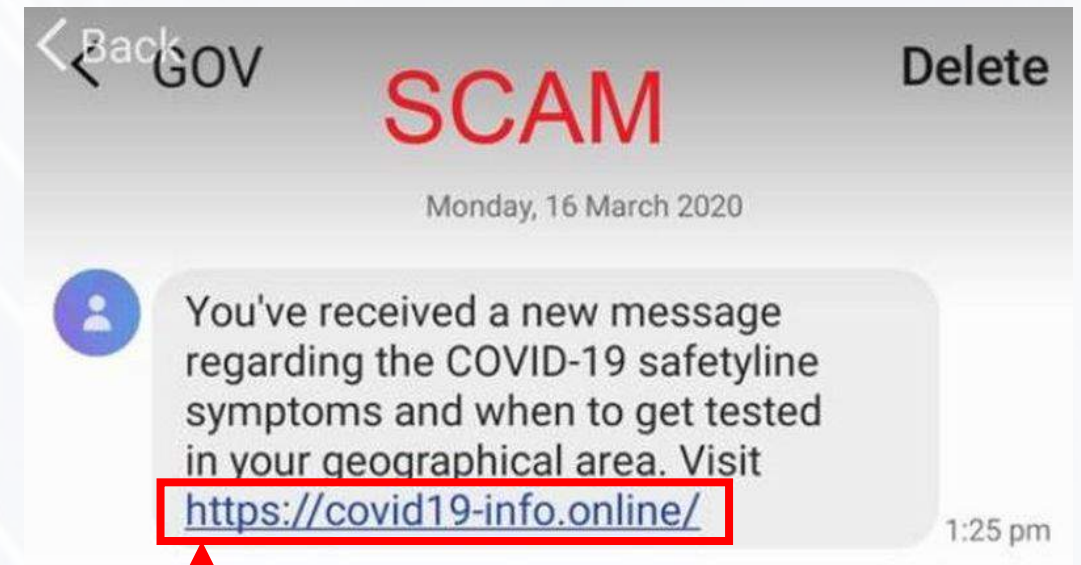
Back
GOV
SCAM
Delete

Monday, 16 March 2020

You've received a new message regarding the COVID-19 safetyline symptoms and when to get tested in your geographical area. Visit https://covid19-info.online/

1:25 pm